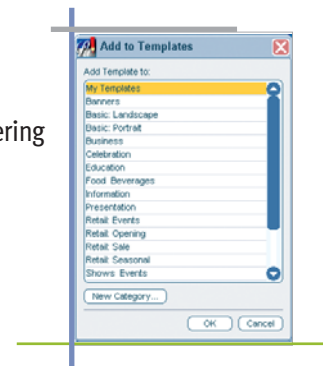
ering

Add to Templates

Add Template to:

My Templates
Banners
Basic: Landscape
Basic: Portrait
Business
Celebration
Education
Food Beverages
Information
Presentation
Retail: Events
Retail: Opening
Retail: Sale
Retail: Seasonal
Shows: Events

New Category...

OK
Cancel